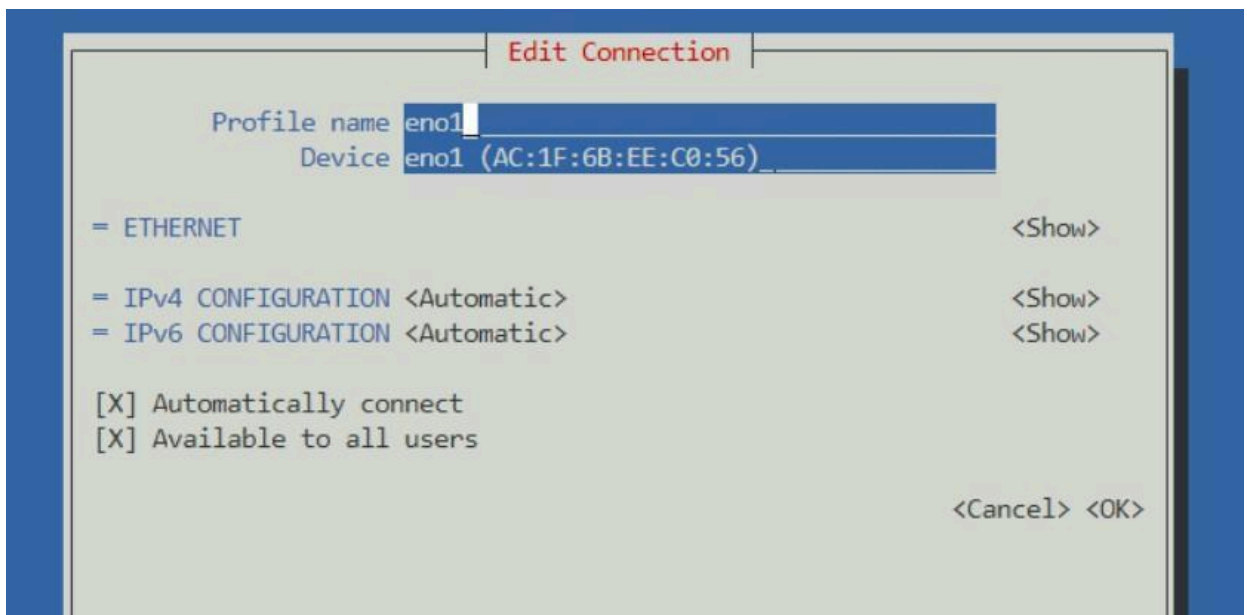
Edit Connection

Profile name eno1
Device eno1 (AC:1F:6B:EE:C0:56)

= ETHERNET <Show>

= IPv4 CONFIGURATION <Automatic> <Show>
= IPv6 CONFIGURATION <Automatic> <Show>

[X] Automatically connect
[X] Available to all users

<Cancel> <OK>